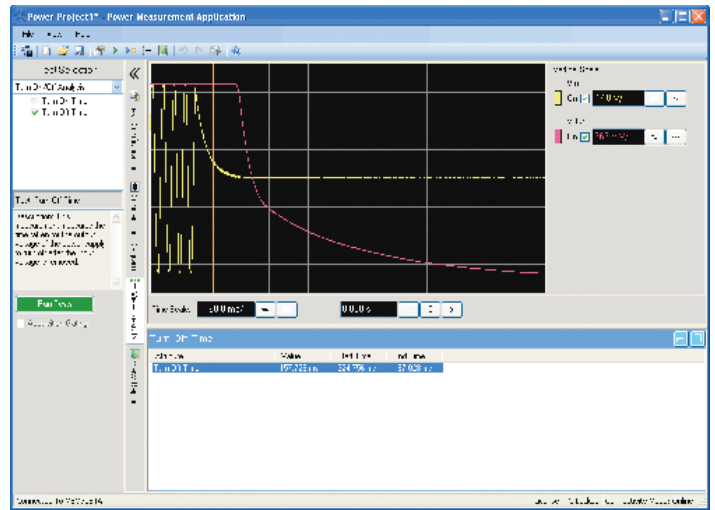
Power Project1* - Power Measurement Application

File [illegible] Help

Test Selection

Turn On/Off Analysis

Turn On Time

Turn Off Time

Turn On/Off Time

Measurement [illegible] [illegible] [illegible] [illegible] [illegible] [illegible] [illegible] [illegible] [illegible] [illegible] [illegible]

Run Test

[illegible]

Vertical Scale

Vin

Ch1 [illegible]

Vout

Ch4 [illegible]

Time Scale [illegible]

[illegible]

Turn On Time

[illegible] Value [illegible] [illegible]

Turn Off Time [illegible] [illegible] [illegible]

Connected to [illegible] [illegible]